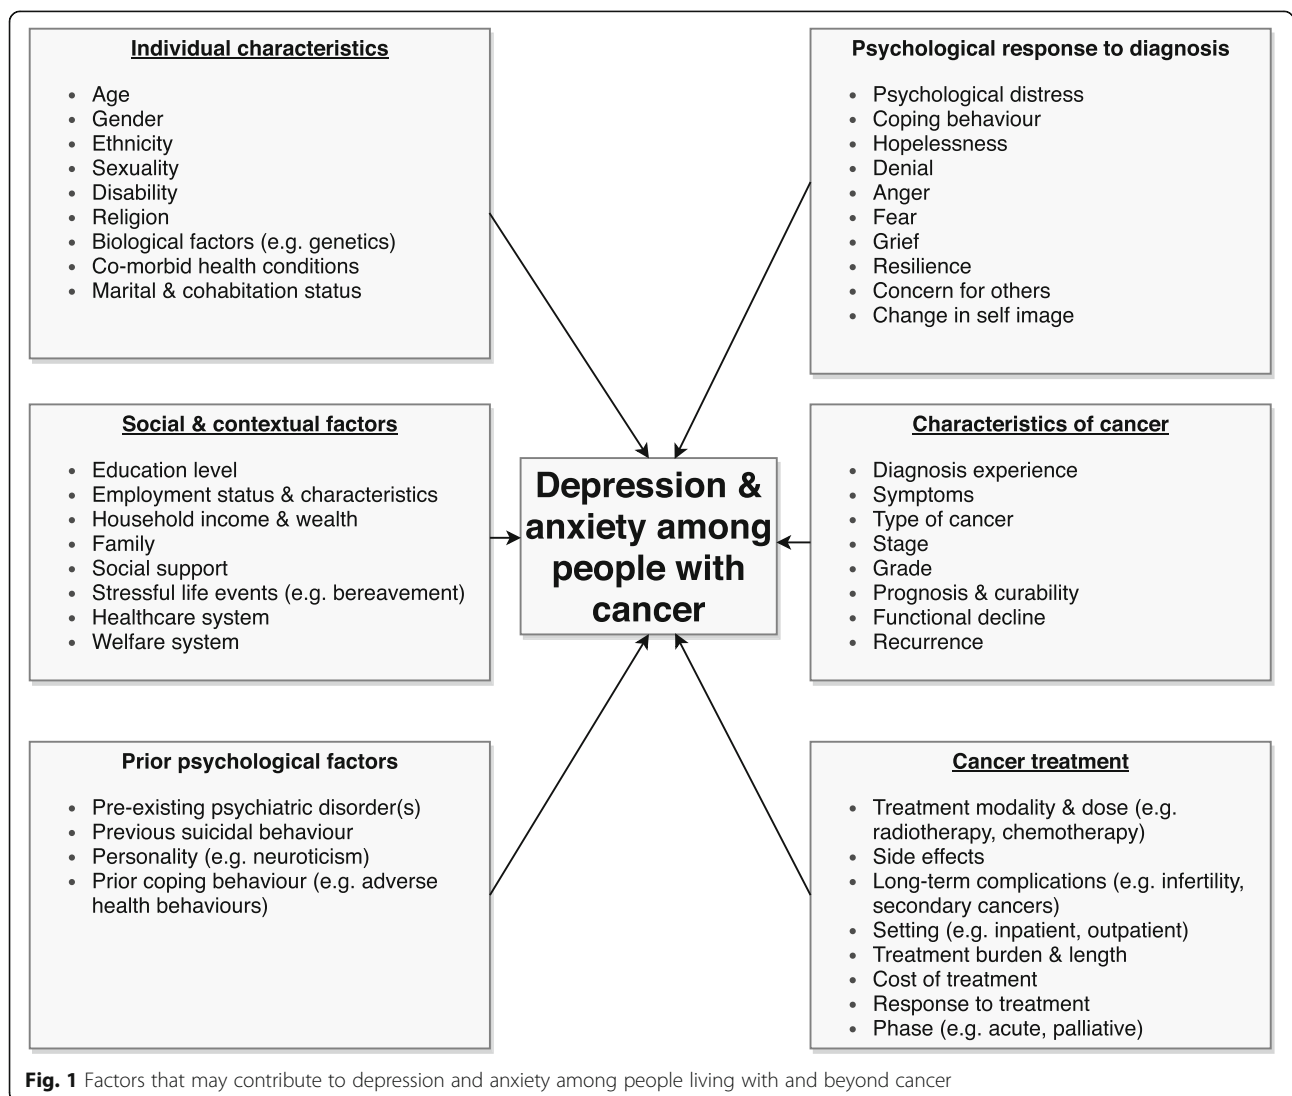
Individual characteristics

- Age
- Gender
- Ethnicity
- Sexuality
- Disability
- Religion
- Biological factors (e.g. genetics)
- Co-morbid health conditions
- Marital & cohabitation status

Psychological response to diagnosis

- Psychological distress
- Coping behaviour
- Hopelessness
- Denial
- Anger
- Fear
- Grief
- Resilience
- Concern for others
- Change in self image

Social & contextual factors

- Education level
- Employment status & characteristics
- Household income & wealth
- Family
- Social support
- Stressful life events (e.g. bereavement)
- Healthcare system
- Welfare system

Depression & anxiety among people with cancer

Characteristics of cancer

- Diagnosis experience
- Symptoms
- Type of cancer
- Stage
- Grade
- Prognosis & curability
- Functional decline
- Recurrence

Prior psychological factors

- Pre-existing psychiatric disorder(s)
- Previous suicidal behaviour
- Personality (e.g. neuroticism)
- Prior coping behaviour (e.g. adverse health behaviours)

Cancer treatment

- Treatment modality & dose (e.g. radiotherapy, chemotherapy)
- Side effects
- Long-term complications (e.g. infertility, secondary cancers)
- Setting (e.g. inpatient, outpatient)
- Treatment burden & length
- Cost of treatment
- Response to treatment
- Phase (e.g. acute, palliative)

Fig. 1 Factors that may contribute to depression and anxiety among people living with and beyond cancer